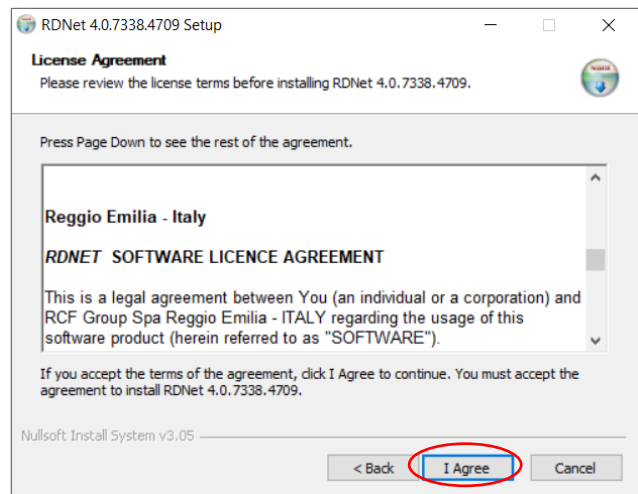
RDNet 4.0.7338.4709 Setup

License Agreement

Please review the license terms before installing RDNet 4.0.7338.4709.

Press Page Down to see the rest of the agreement.

Reggio Emilia - Italy

RDNET SOFTWARE LICENCE AGREEMENT

This is a legal agreement between You (an individual or a corporation) and RCF Group Spa Reggio Emilia - ITALY regarding the usage of this software product (herein referred to as "SOFTWARE").

If you accept the terms of the agreement, click I Agree to continue. You must accept the agreement to install RDNet 4.0.7338.4709.

Nullsoft Install System v3.05

< Back

I Agree

Cancel